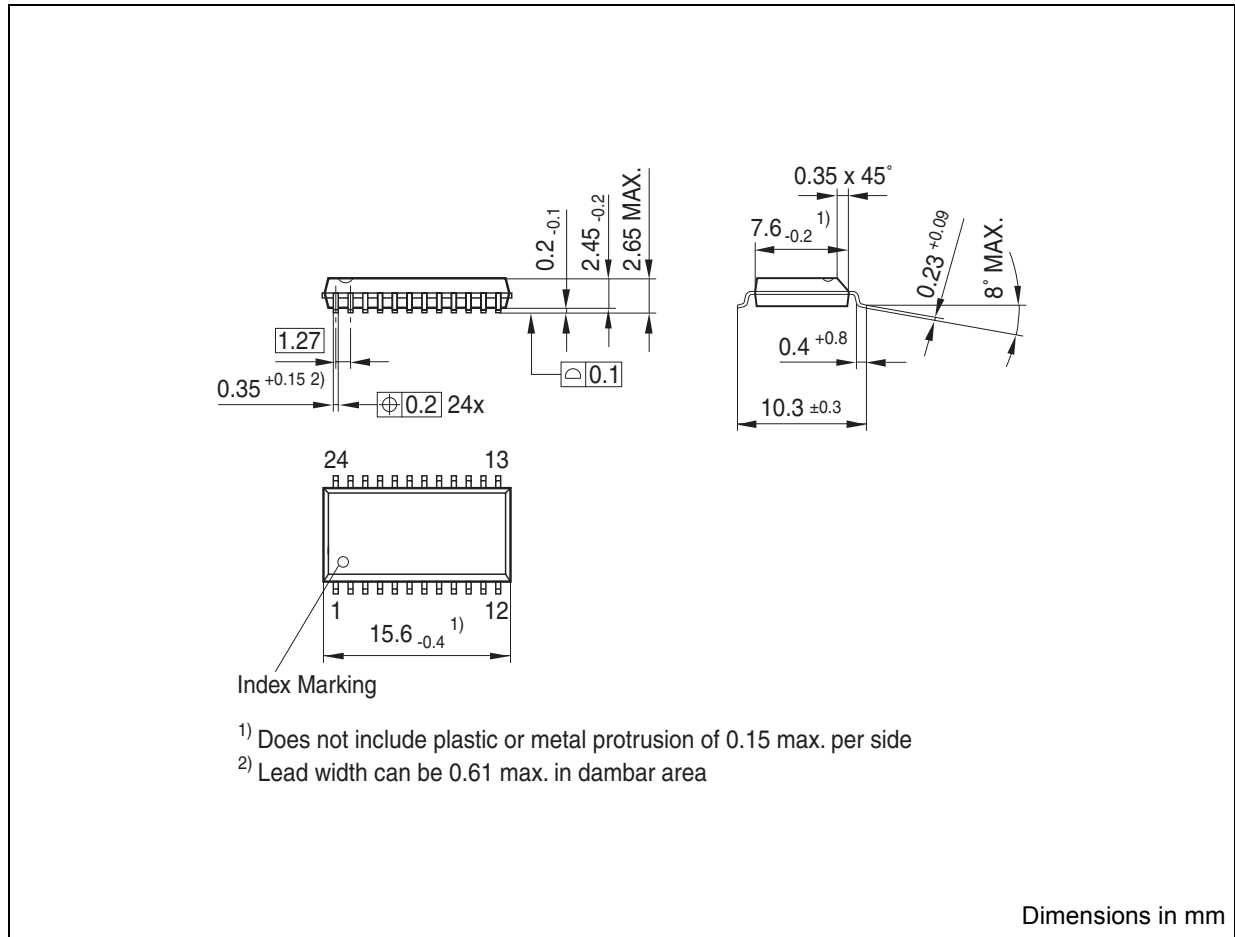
$0.2_{-0.1}$
$2.45_{-0.2}$
2.65 MAX.
1.27
$0.35^{+0.15\ 2)}$
0.2 24x
0.1

0.35 x 45˚
$7.6_{-0.2}^{\ 1)}$
$0.23^{+0.09}$
8˚ MAX.
$0.4^{+0.8}$
10.3 ±0.3

24
13
1
12
$15.6_{-0.4}^{\ 1)}$
Index Marking

$^{1)}$ Does not include plastic or metal protrusion of 0.15 max. per side
$^{2)}$ Lead width can be 0.61 max. in dambar area

Dimensions in mm